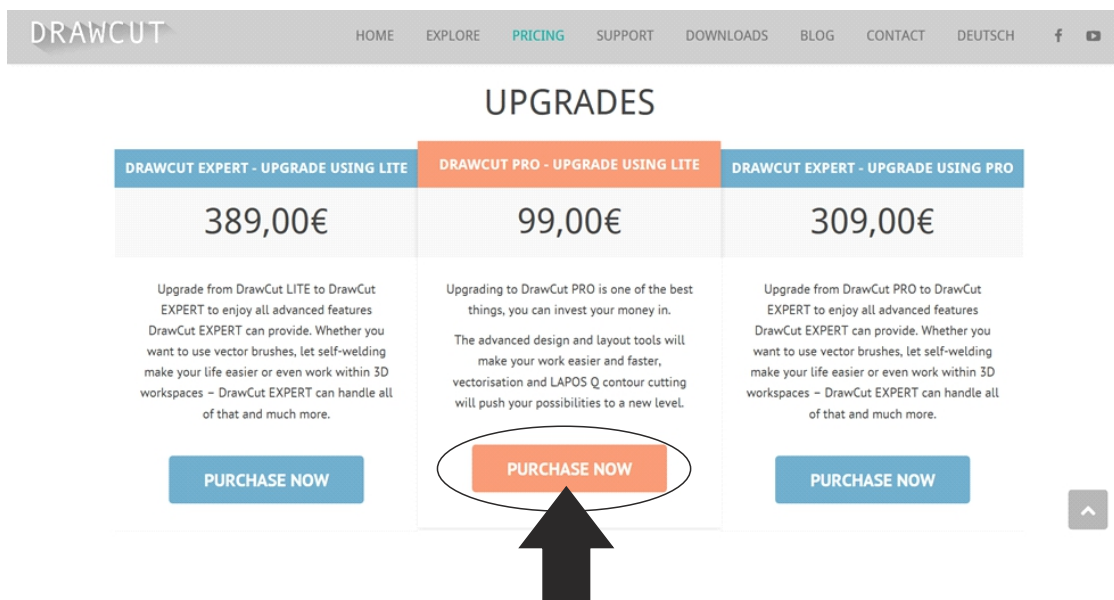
DRAWCUT

HOME EXPLORE PRICING SUPPORT DOWNLOADS BLOG CONTACT DEUTSCH

UPGRADES

DRAWCUT EXPERT - UPGRADE USING LITE

389,00€

Upgrade from DrawCut LITE to DrawCut EXPERT to enjoy all advanced features DrawCut EXPERT can provide. Whether you want to use vector brushes, let self-welding make your life easier or even work within 3D workspaces – DrawCut EXPERT can handle all of that and much more.

PURCHASE NOW

DRAWCUT PRO - UPGRADE USING LITE

99,00€

Upgrading to DrawCut PRO is one of the best things, you can invest your money in.

The advanced design and layout tools will make your work easier and faster, vectorisation and LAPOS Q contour cutting will push your possibilities to a new level.

PURCHASE NOW

DRAWCUT EXPERT - UPGRADE USING PRO

309,00€

Upgrade from DrawCut PRO to DrawCut EXPERT to enjoy all advanced features DrawCut EXPERT can provide. Whether you want to use vector brushes, let self-welding make your life easier or even work within 3D workspaces – DrawCut EXPERT can handle all of that and much more.

PURCHASE NOW